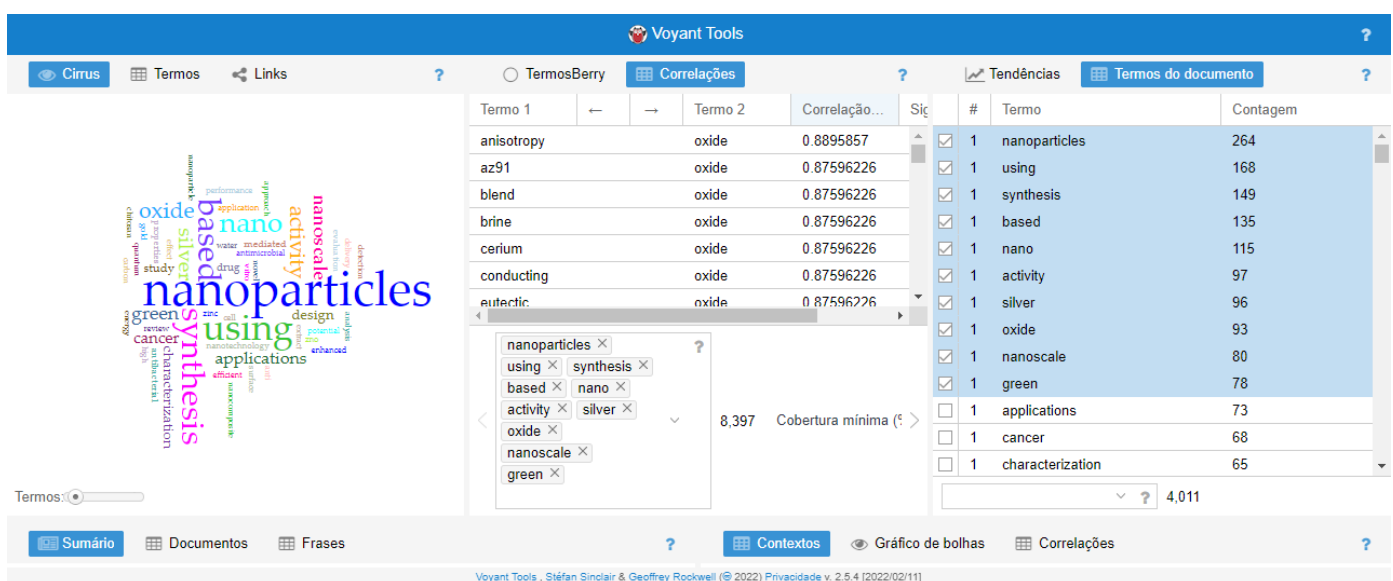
Voyant Tools ?

Cirrus | Termos | Links ?

nanoparticles using synthesis based nano activity silver oxide nanoscale green applications cancer characterization design study drug water mediated antimicrobial enhanced efficient review nanotechnology performance application

Termos:

TermosBerry | Correlações ?

| Termo 1 | ← | → | Termo 2 | Correlação... | Sig |
|---|---|---|---|---|---|
| anisotropy | | | oxide | 0.8895857 | |
| az91 | | | oxide | 0.87596226 | |
| blend | | | oxide | 0.87596226 | |
| brine | | | oxide | 0.87596226 | |
| cerium | | | oxide | 0.87596226 | |
| conducting | | | oxide | 0.87596226 | |
| eutectic | | | oxide | 0.87596226 | |

nanoparticles × using × synthesis × based × nano × activity × silver × oxide × nanoscale × green × ?

8,397 Cobertura mínima (

Tendências | Termos do documento ?

| | # | Termo | Contagem |
|---|---|---|---|
| ☑ | 1 | nanoparticles | 264 |
| ☑ | 1 | using | 168 |
| ☑ | 1 | synthesis | 149 |
| ☑ | 1 | based | 135 |
| ☑ | 1 | nano | 115 |
| ☑ | 1 | activity | 97 |
| ☑ | 1 | silver | 96 |
| ☑ | 1 | oxide | 93 |
| ☑ | 1 | nanoscale | 80 |
| ☑ | 1 | green | 78 |
| ☐ | 1 | applications | 73 |
| ☐ | 1 | cancer | 68 |
| ☐ | 1 | characterization | 65 |

? 4,011

Sumário | Documentos | Frases ? | Contextos | Gráfico de bolhas | Correlações ?

Voyant Tools , Stéfan Sinclair & Geoffrey Rockwell (© 2022) Privacidade v. 2.5.4 [2022/02/11]